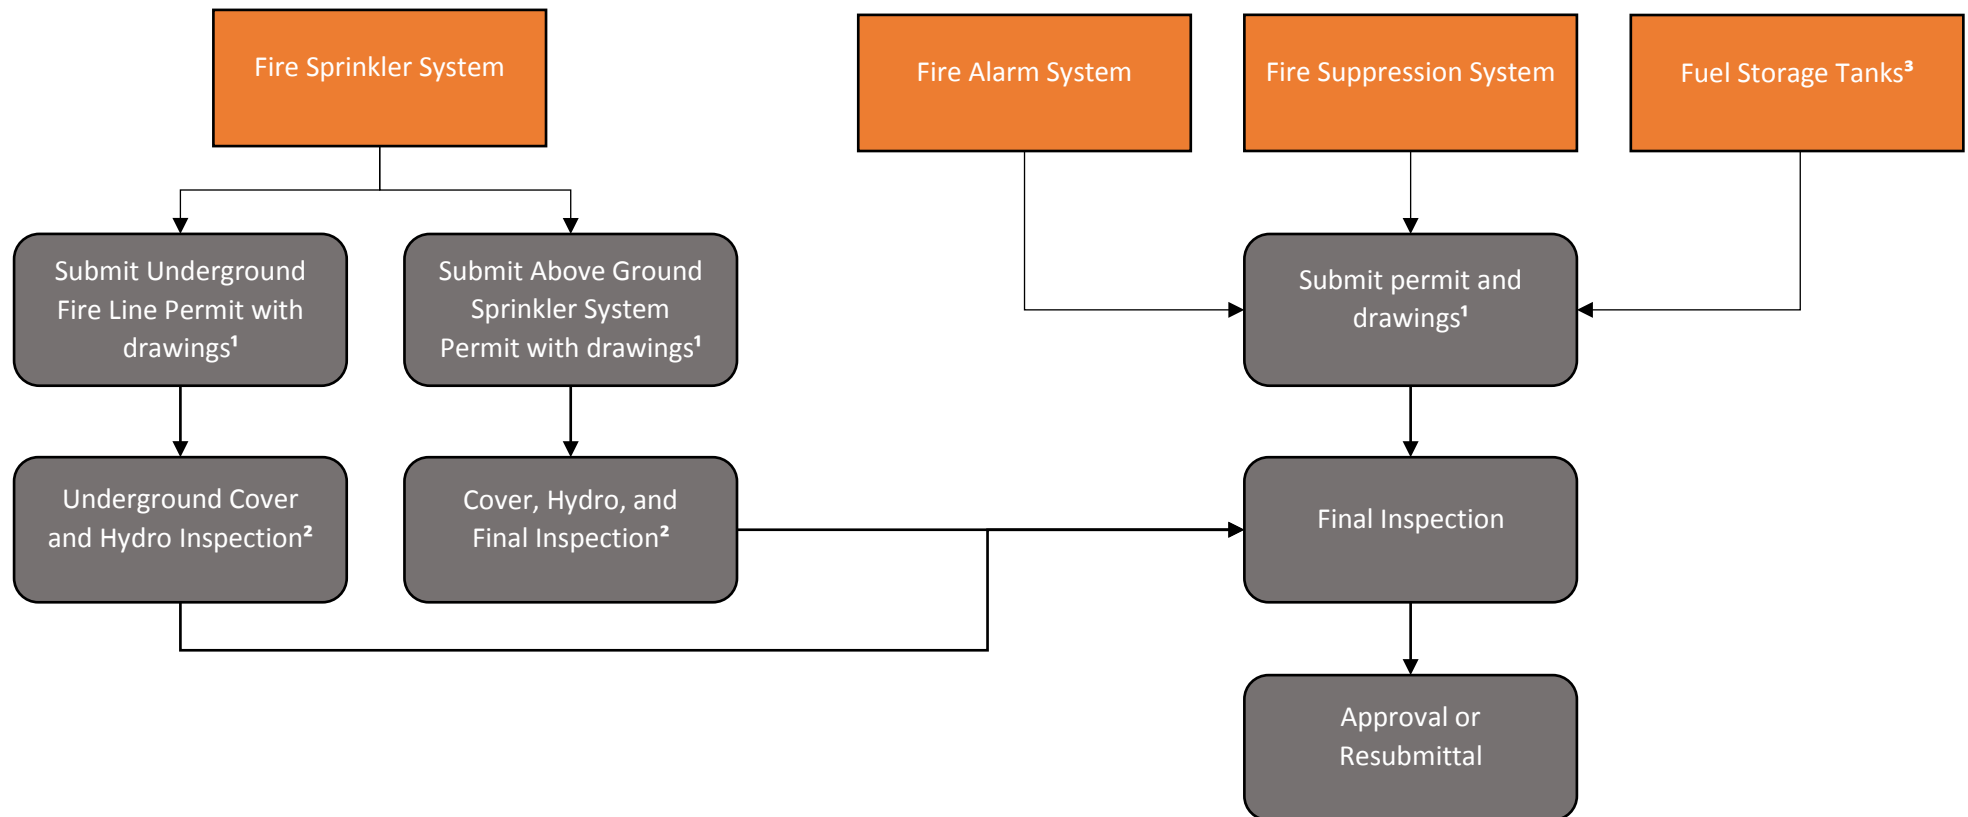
Fire Sprinkler System

Fire Alarm System

Fire Suppression System

Fuel Storage Tanks$^3$

Submit Underground Fire Line Permit with drawings$^1$

Submit Above Ground Sprinkler System Permit with drawings$^1$

Submit permit and drawings$^1$

Underground Cover and Hydro Inspection$^2$

Cover, Hydro, and Final Inspection$^2$

Final Inspection

Approval or Resubmittal